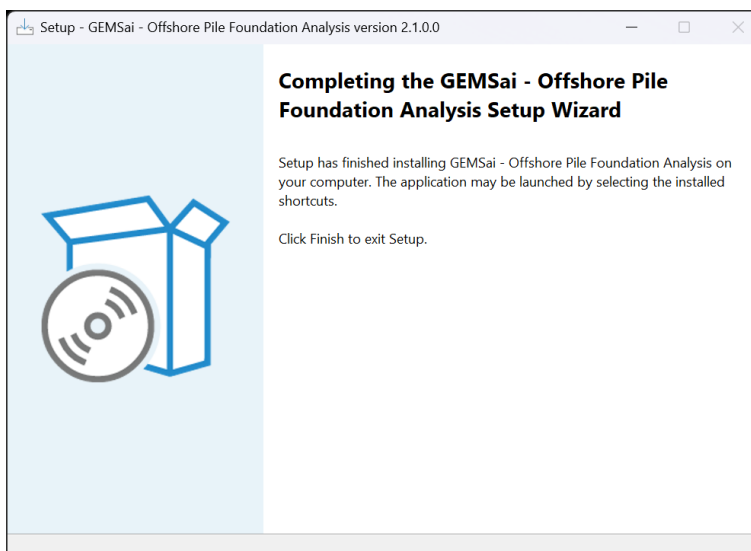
Setup - GEMSai - Offshore Pile Foundation Analysis version 2.1.0.0

Completing the GEMSai - Offshore Pile Foundation Analysis Setup Wizard

Setup has finished installing GEMSai - Offshore Pile Foundation Analysis on your computer. The application may be launched by selecting the installed shortcuts.

Click Finish to exit Setup.